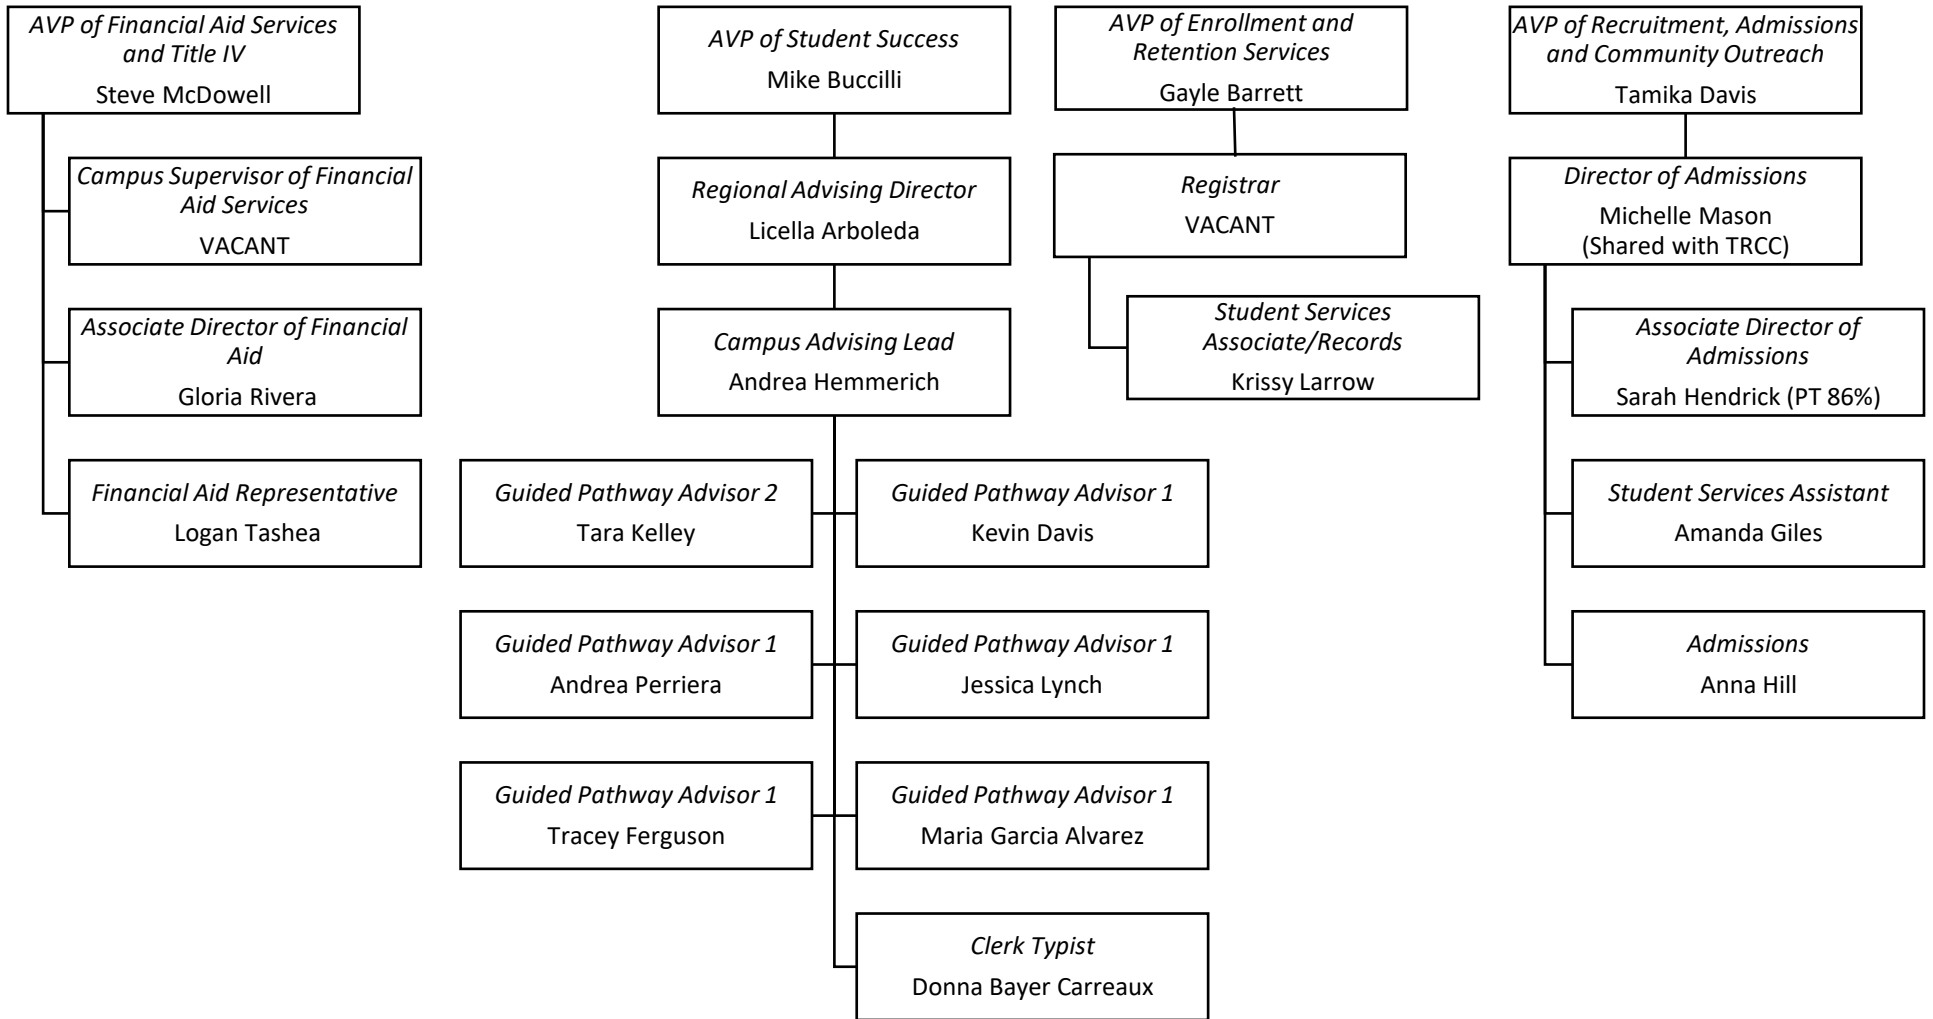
AVP of Financial Aid Services and Title IV
Steve McDowell

Campus Supervisor of Financial Aid Services
VACANT

Associate Director of Financial Aid
Gloria Rivera

Financial Aid Representative
Logan Tashea

AVP of Student Success
Mike Buccilli

Regional Advising Director
Licella Arboleda

Campus Advising Lead
Andrea Hemmerich

Guided Pathway Advisor 2
Tara Kelley

Guided Pathway Advisor 1
Kevin Davis

Guided Pathway Advisor 1
Andrea Perriera

Guided Pathway Advisor 1
Jessica Lynch

Guided Pathway Advisor 1
Tracey Ferguson

Guided Pathway Advisor 1
Maria Garcia Alvarez

Clerk Typist
Donna Bayer Carreaux

AVP of Enrollment and Retention Services
Gayle Barrett

Registrar
VACANT

Student Services Associate/Records
Krissy Larrow

AVP of Recruitment, Admissions and Community Outreach
Tamika Davis

Director of Admissions
Michelle Mason
(Shared with TRCC)

Associate Director of Admissions
Sarah Hendrick (PT 86%)

Student Services Assistant
Amanda Giles

Admissions
Anna Hill